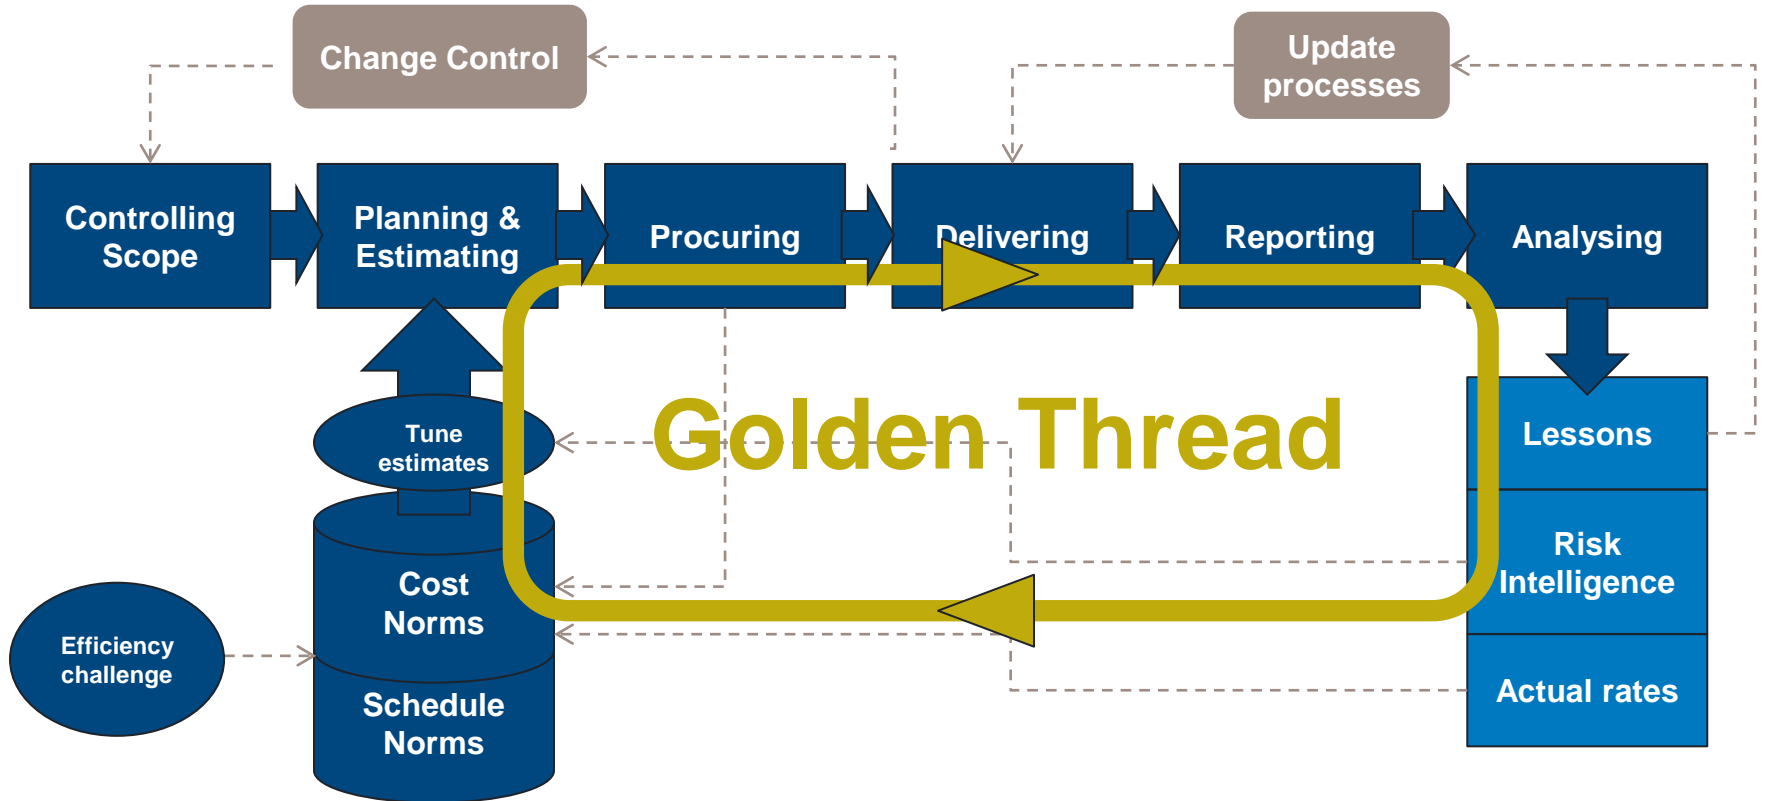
Change Control

Update processes

Controlling Scope

Planning & Estimating

Procuring

Delivering

Reporting

Analysing

Tune estimates

Golden Thread

Lessons

Risk Intelligence

Actual rates

Cost Norms

Schedule Norms

Efficiency challenge